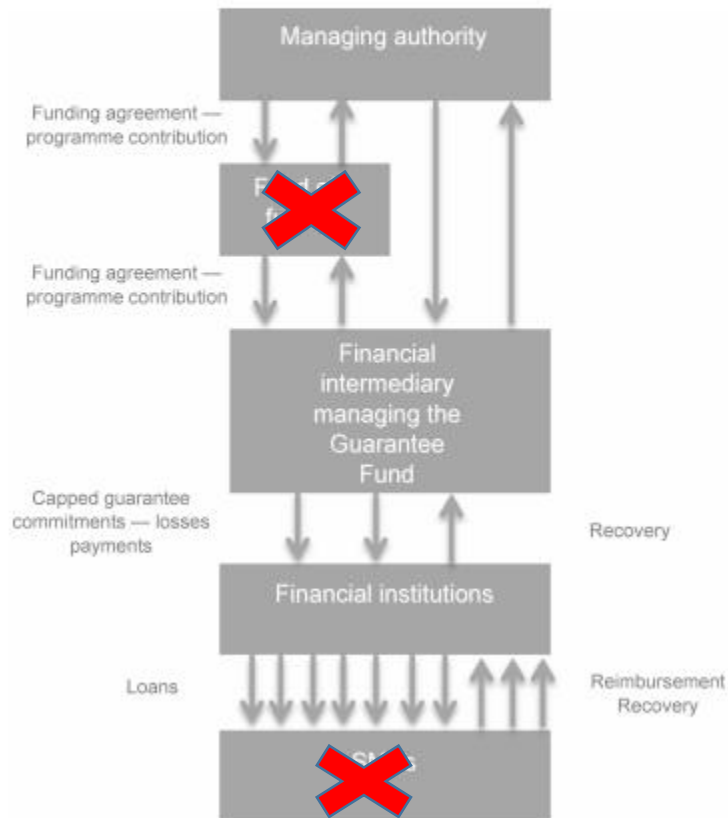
Managing authority

Funding agreement — programme contribution

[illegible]

Funding agreement — programme contribution

Financial intermediary managing the Guarantee Fund

Capped guarantee commitments — losses payments

Recovery

Financial institutions

Loans

Reimbursement Recovery

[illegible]